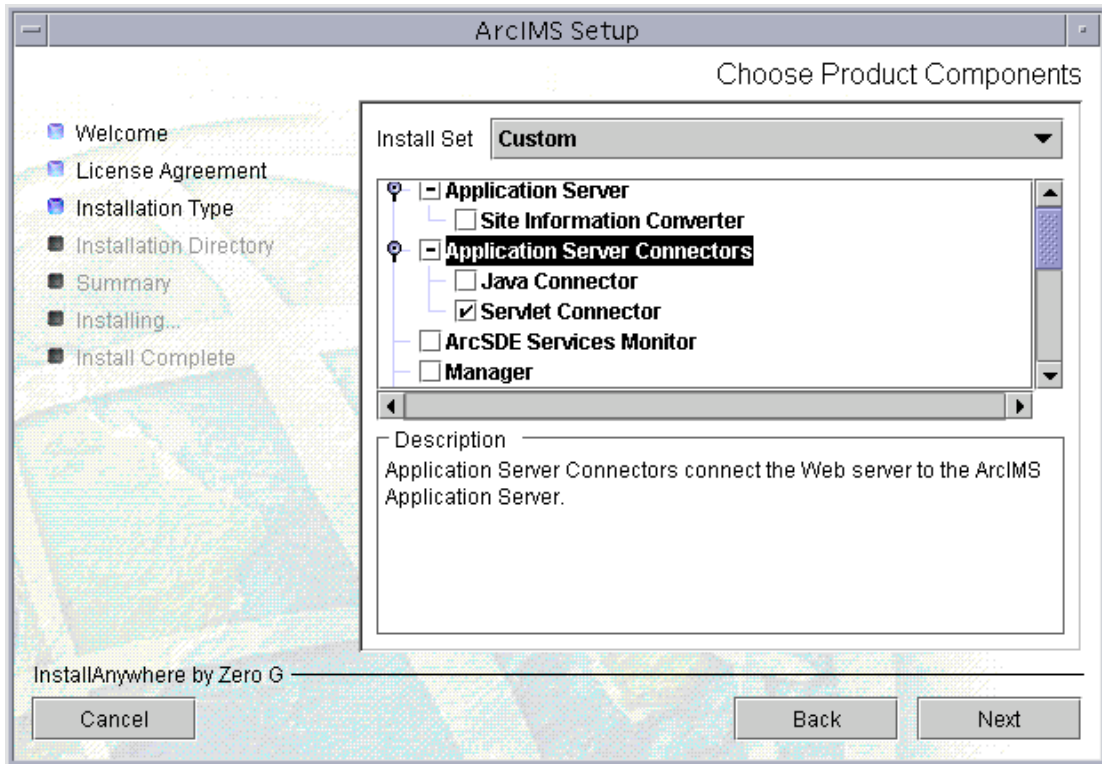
ArcIMS Setup

Choose Product Components

Welcome
License Agreement
Installation Type
Installation Directory
Summary
Installing...
Install Complete

Install Set Custom

Application Server
Site Information Converter
Application Server Connectors
Java Connector
Servlet Connector
ArcSDE Services Monitor
Manager

Description
Application Server Connectors connect the Web server to the ArcIMS Application Server.

InstallAnywhere by Zero G

Cancel

Back

Next